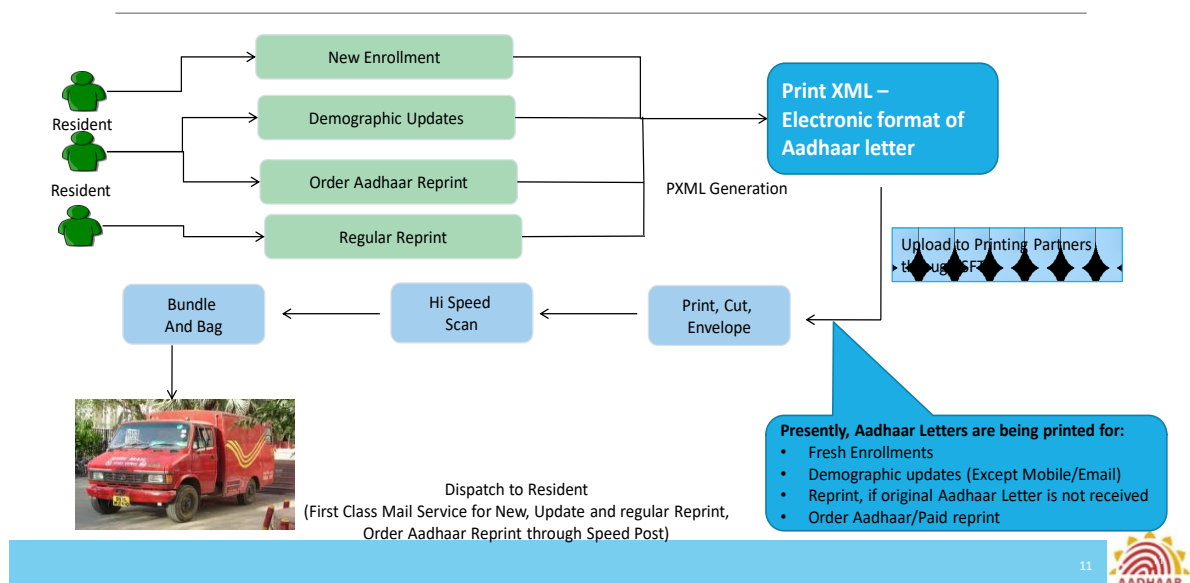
Resident

Resident

New Enrollment

Demographic Updates

Order Aadhaar Reprint

Regular Reprint

PXML Generation

Print XML – Electronic format of Aadhaar letter

Upload to Printing Partners through SFTP

Print, Cut, Envelope

Hi Speed Scan

Bundle And Bag

Presently, Aadhaar Letters are being printed for:
• Fresh Enrollments
• Demographic updates (Except Mobile/Email)
• Reprint, if original Aadhaar Letter is not received
• Order Aadhaar/Paid reprint

Dispatch to Resident
(First Class Mail Service for New, Update and regular Reprint, Order Aadhaar Reprint through Speed Post)

11

AADHAAR